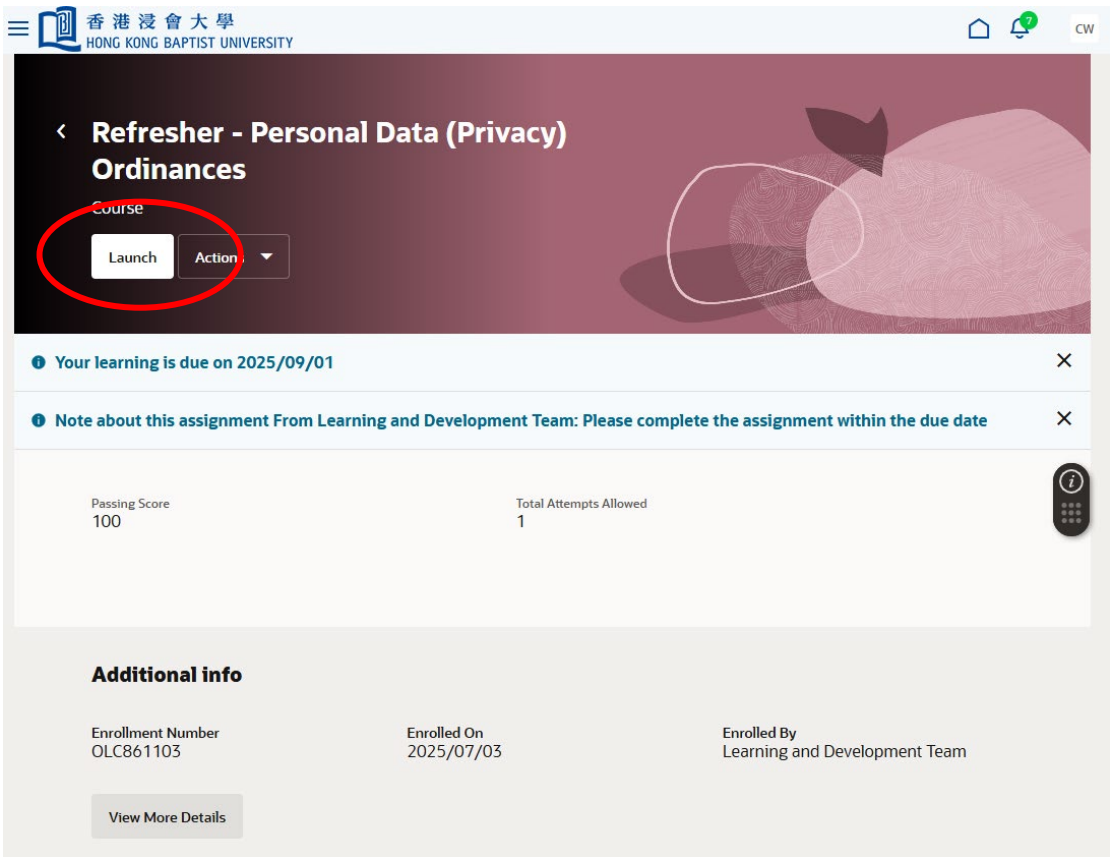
香港浸會大學
HONG KONG BAPTIST UNIVERSITY

7

CW

Refresher - Personal Data (Privacy) Ordinances

Course

Launch

Actions

Your learning is due on 2025/09/01

Note about this assignment From Learning and Development Team: Please complete the assignment within the due date

Passing Score
100

Total Attempts Allowed
1

Additional info

Enrollment Number
OLC861103

Enrolled On
2025/07/03

Enrolled By
Learning and Development Team

View More Details